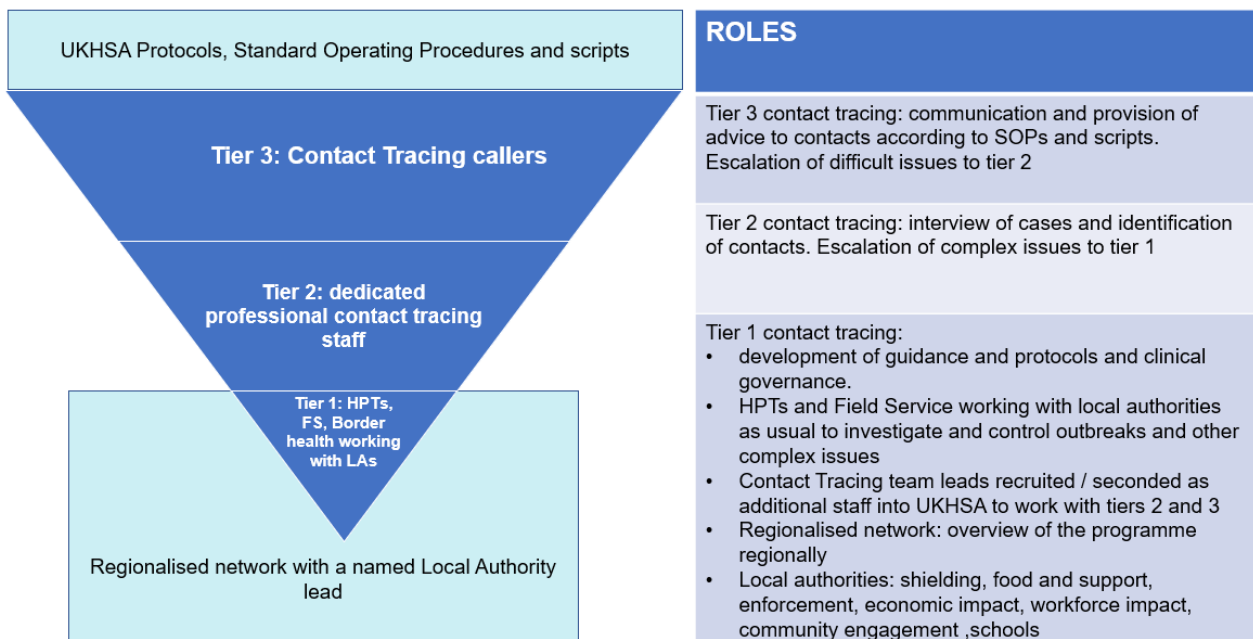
UKHSA Protocols, Standard Operating Procedures and scripts

Tier 3: Contact Tracing callers

Tier 2: dedicated professional contact tracing staff

Tier 1: HPTs, FS, Border health working with LAs

Regionalised network with a named Local Authority lead

ROLES

Tier 3 contact tracing: communication and provision of advice to contacts according to SOPs and scripts. Escalation of difficult issues to tier 2

Tier 2 contact tracing: interview of cases and identification of contacts. Escalation of complex issues to tier 1

Tier 1 contact tracing:
• development of guidance and protocols and clinical governance.
• HPTs and Field Service working with local authorities as usual to investigate and control outbreaks and other complex issues
• Contact Tracing team leads recruited / seconded as additional staff into UKHSA to work with tiers 2 and 3
• Regionalised network: overview of the programme regionally
• Local authorities: shielding, food and support, enforcement, economic impact, workforce impact, community engagement ,schools